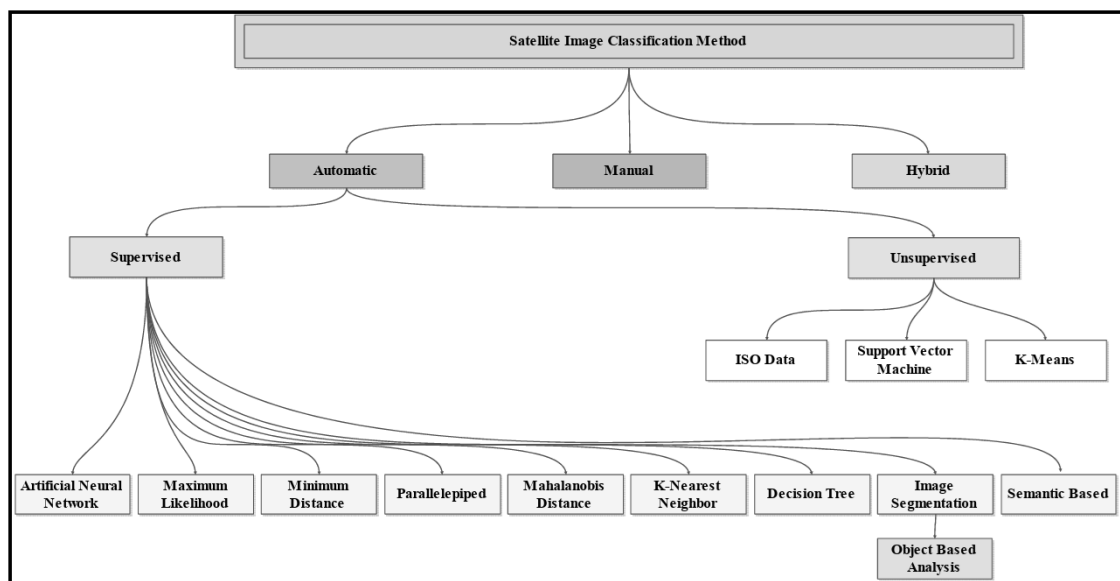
Satellite Image Classification Method

Automatic

Manual

Hybrid

Supervised

Unsupervised

ISO Data

Support Vector Machine

K-Means

Artificial Neural Network

Maximum Likelihood

Minimum Distance

Parallelepiped

Mahalanobis Distance

K-Nearest Neighbor

Decision Tree

Image Segmentation

Semantic Based

Object Based Analysis